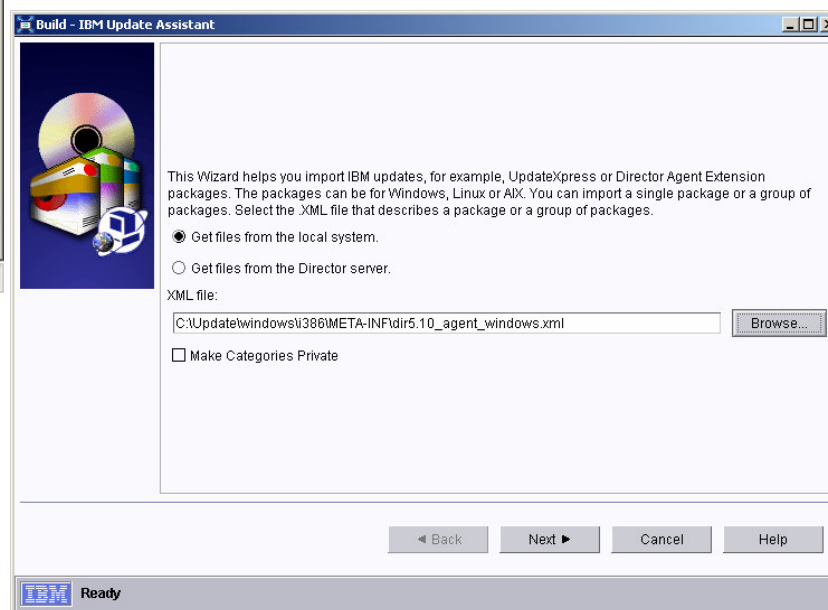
Build - IBM Update Assistant

This Wizard helps you import IBM updates, for example, UpdateXpress or Director Agent Extension packages. The packages can be for Windows, Linux or AIX. You can import a single package or a group of packages. Select the .XML file that describes a package or a group of packages.

Get files from the local system.

Get files from the Director server.

XML file:

C:\Update\windows\i386\META-INF\dir5.10_agent_windows.xml

Browse...

Make Categories Private

◄ Back

Next ►

Cancel

Help

IBM

Ready